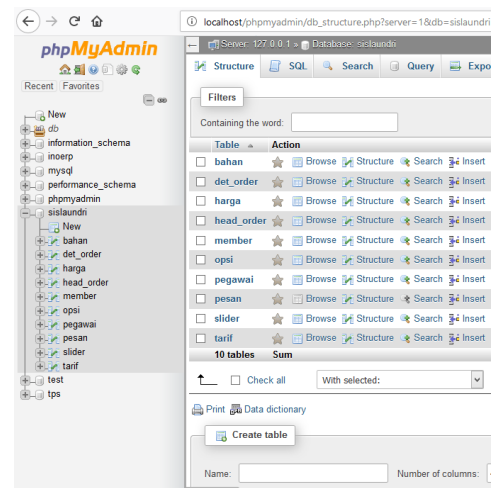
localhost/phpmyadmin/db_structure.php?server=1&db=sislaundri

phpMyAdmin

Recent Favorites

New
db
information_schema
inoerp
mysql
performance_schema
phpmyadmin
sislaundri
New
bahan
det_order
harga
head_order
member
opsi
pegawai
pesan
slider
tarif
test
tps

Server: 127.0.0.1 » Database: sislaundri

Structure SQL Search Query Expo

Filters

Containing the word:

| Table | Action |
|---|---|
| bahan | Browse Structure Search Insert |
| det_order | Browse Structure Search Insert |
| harga | Browse Structure Search Insert |
| head_order | Browse Structure Search Insert |
| member | Browse Structure Search Insert |
| opsi | Browse Structure Search Insert |
| pegawai | Browse Structure Search Insert |
| pesan | Browse Structure Search Insert |
| slider | Browse Structure Search Insert |
| tarif | Browse Structure Search Insert |
| 10 tables | Sum |

Check all With selected:

Print Data dictionary

Create table

Name: Number of columns: